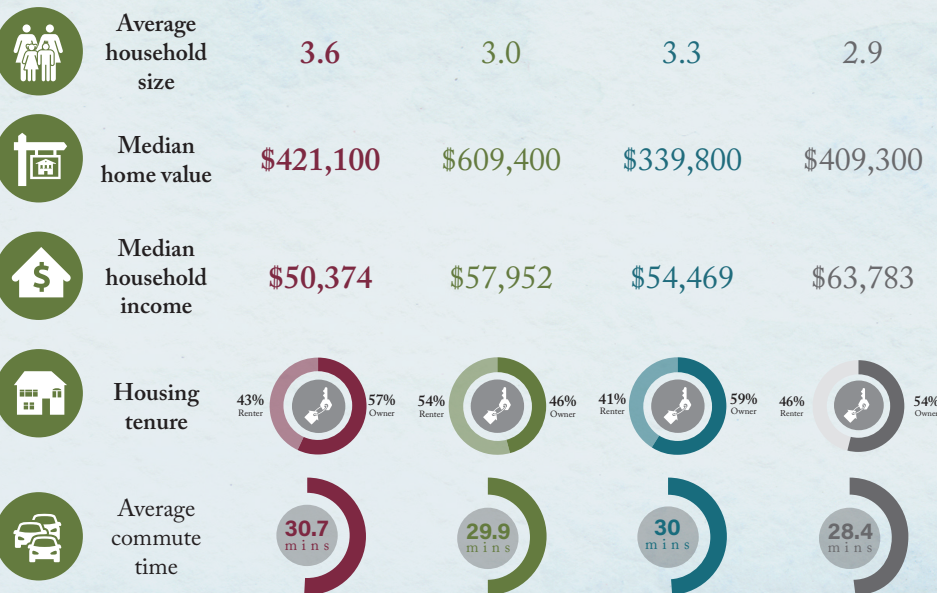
| | | | | |
|---|---|---|---|---|
| Average household size | 3.6 | 3.0 | 3.3 | 2.9 |
| Median home value | $421,100 | $609,400 | $339,800 | $409,300 |
| Median household income | $50,374 | $57,952 | $54,469 | $63,783 |
| Housing tenure | 43% Renter 57% Owner | 54% Renter 46% Owner | 41% Renter 59% Owner | 46% Renter 54% Owner |
| Average commute time | 30.7 mins | 29.9 mins | 30 mins | 28.4 mins |